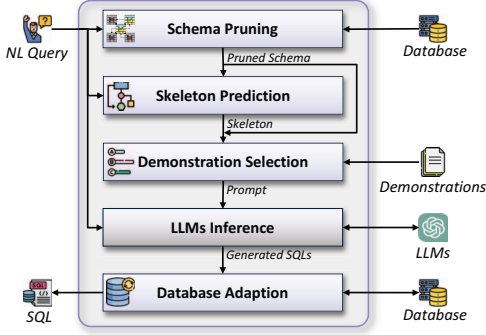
NL Query

Schema Pruning

Database

Pruned Schema

Skeleton Prediction

Skeleton

Demonstration Selection

Demonstrations

Prompt

LLMs Inference

LLMs

Generated SQLs

SQL

Database Adaption

Database